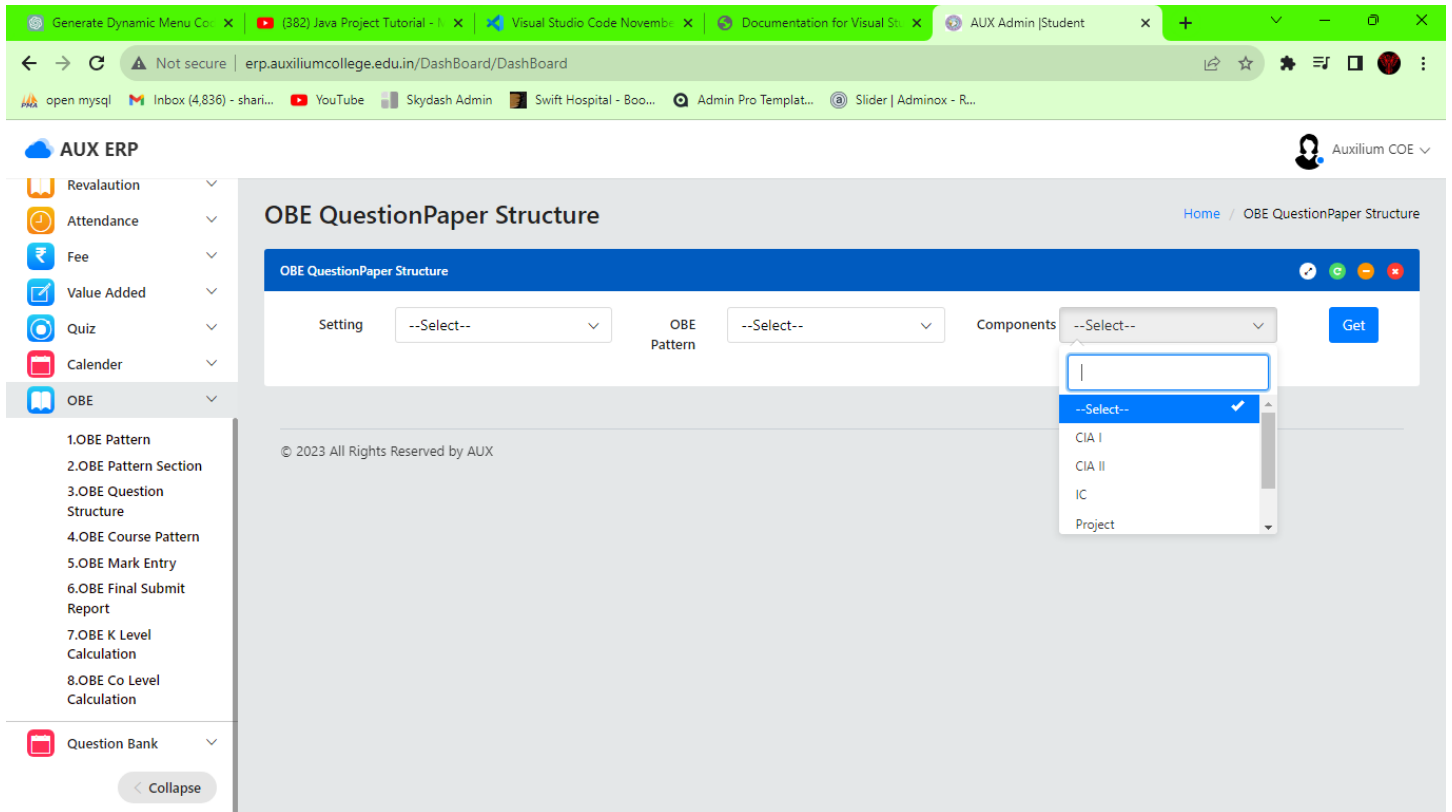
Generate Dynamic Menu Co ×
(382) Java Project Tutorial - ×
Visual Studio Code Novembe ×
Documentation for Visual St ×
AUX Admin |Student ×
+

Not secure | erp.auxiliumcollege.edu.in/DashBoard/DashBoard

open mysql
Inbox (4,836) - shari...
YouTube
Skydash Admin
Swift Hospital - Boo...
Admin Pro Templat...
Slider | Adminox - R...

AUX ERP
Auxilium COE

Revalaution
Attendance
Fee
Value Added
Quiz
Calender
OBE
1.OBE Pattern
2.OBE Pattern Section
3.OBE Question Structure
4.OBE Course Pattern
5.OBE Mark Entry
6.OBE Final Submit Report
7.OBE K Level Calculation
8.OBE Co Level Calculation
Question Bank
Collapse

OBE QuestionPaper Structure
Home / OBE QuestionPaper Structure

OBE QuestionPaper Structure

Setting --Select--
OBE Pattern --Select--
Components --Select--
Get

--Select--
CIA I
CIA II
IC
Project

© 2023 All Rights Reserved by AUX